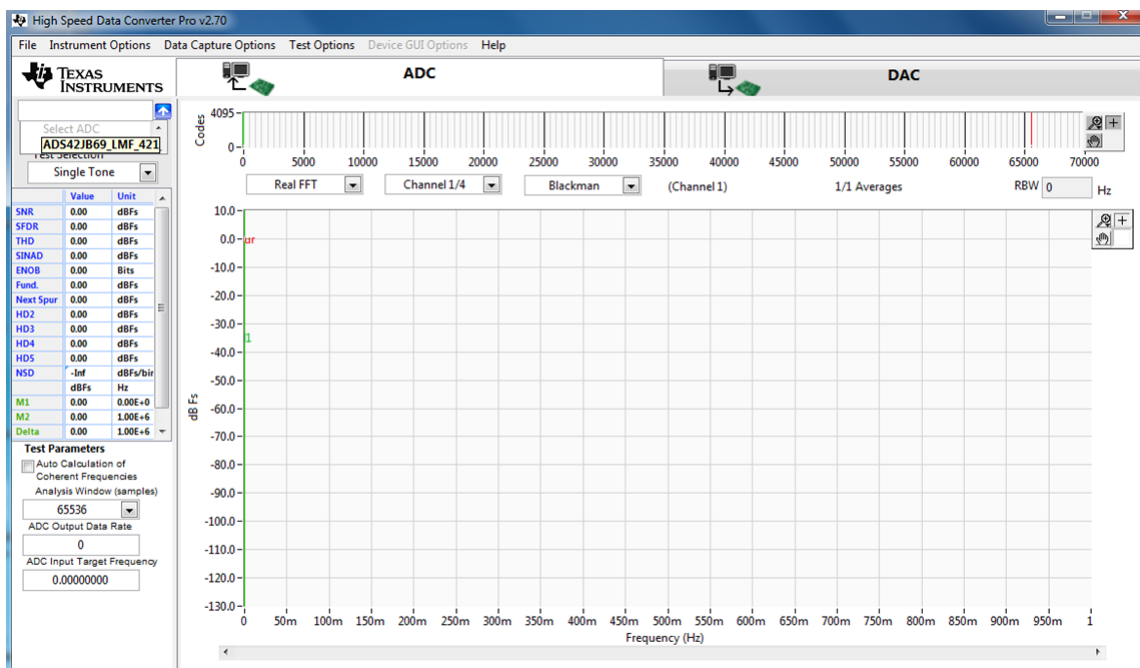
High Speed Data Converter Pro v2.70

File Instrument Options Data Capture Options Test Options Device GUI Options Help

TEXAS INSTRUMENTS

ADC

DAC

Select ADC
ADS42JB69_LMF_421
Test Selection
Single Tone

| | Value | Unit |
|---|---|---|
| SNR | 0.00 | dBFs |
| SFDR | 0.00 | dBFs |
| THD | 0.00 | dBFs |
| SINAD | 0.00 | dBFs |
| ENOB | 0.00 | Bits |
| Fund. | 0.00 | dBFs |
| Next Spur | 0.00 | dBFs |
| HD2 | 0.00 | dBFs |
| HD3 | 0.00 | dBFs |
| HD4 | 0.00 | dBFs |
| HD5 | 0.00 | dBFs |
| NSD | -Inf | dBFs/bir |
| | dBFs | Hz |
| M1 | 0.00 | 0.00E+0 |
| M2 | 0.00 | 1.00E+6 |
| Delta | 0.00 | 1.00E+6 |

Test Parameters
Auto Calculation of Coherent Frequencies
Analysis Window (samples)
65536
ADC Output Data Rate
0
ADC Input Target Frequency
0.00000000

Codes
4095
0
0 5000 10000 15000 20000 25000 30000 35000 40000 45000 50000 55000 60000 65000 70000

Real FFT
Channel 1/4
Blackman
(Channel 1)
1/1 Averages
RBW 0 Hz

10.0 0.0 -10.0 -20.0 -30.0 -40.0 -50.0 -60.0 -70.0 -80.0 -90.0 -100.0 -110.0 -120.0 -130.0
dB Fs
ur
1
0 50m 100m 150m 200m 250m 300m 350m 400m 450m 500m 550m 600m 650m 700m 750m 800m 850m 900m 950m 1
Frequency (Hz)